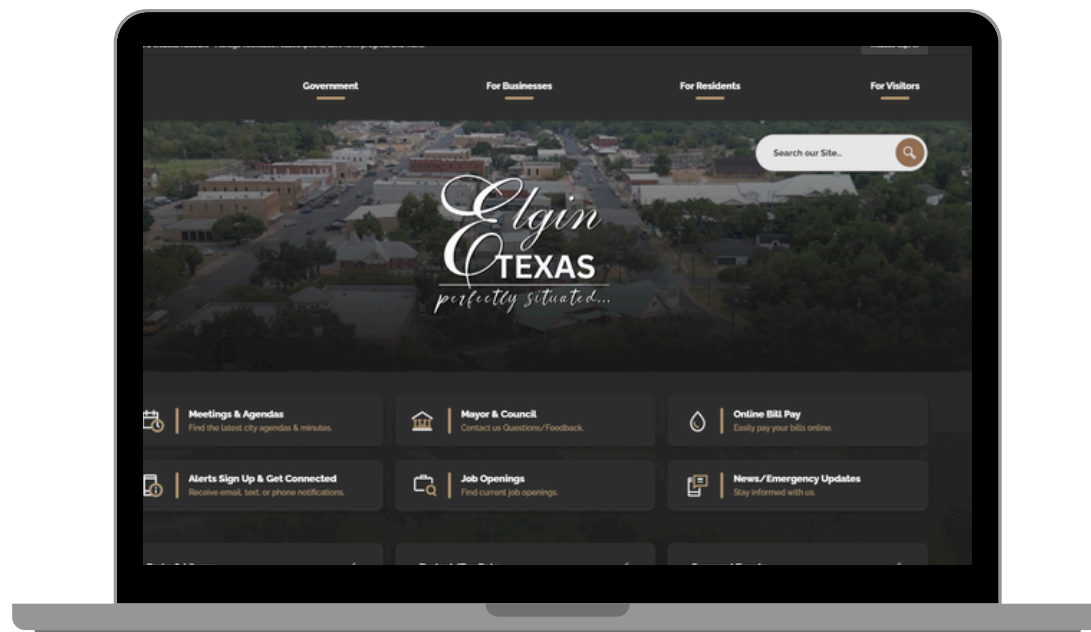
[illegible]

Government

For Businesses

For Residents

For Visitors

Search our Site..

Elgin
TEXAS
perfectly situated...

Meetings & Agendas
Find the latest city agendas & minutes.

Mayor & Council
Contact us Questions/Feedback.

Online Bill Pay
Easily pay your bills online.

Alerts Sign Up & Get Connected
Receive email, text, or phone notifications.

Job Openings
Find current job openings.

News/Emergency Updates
Stay informed with us.

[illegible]